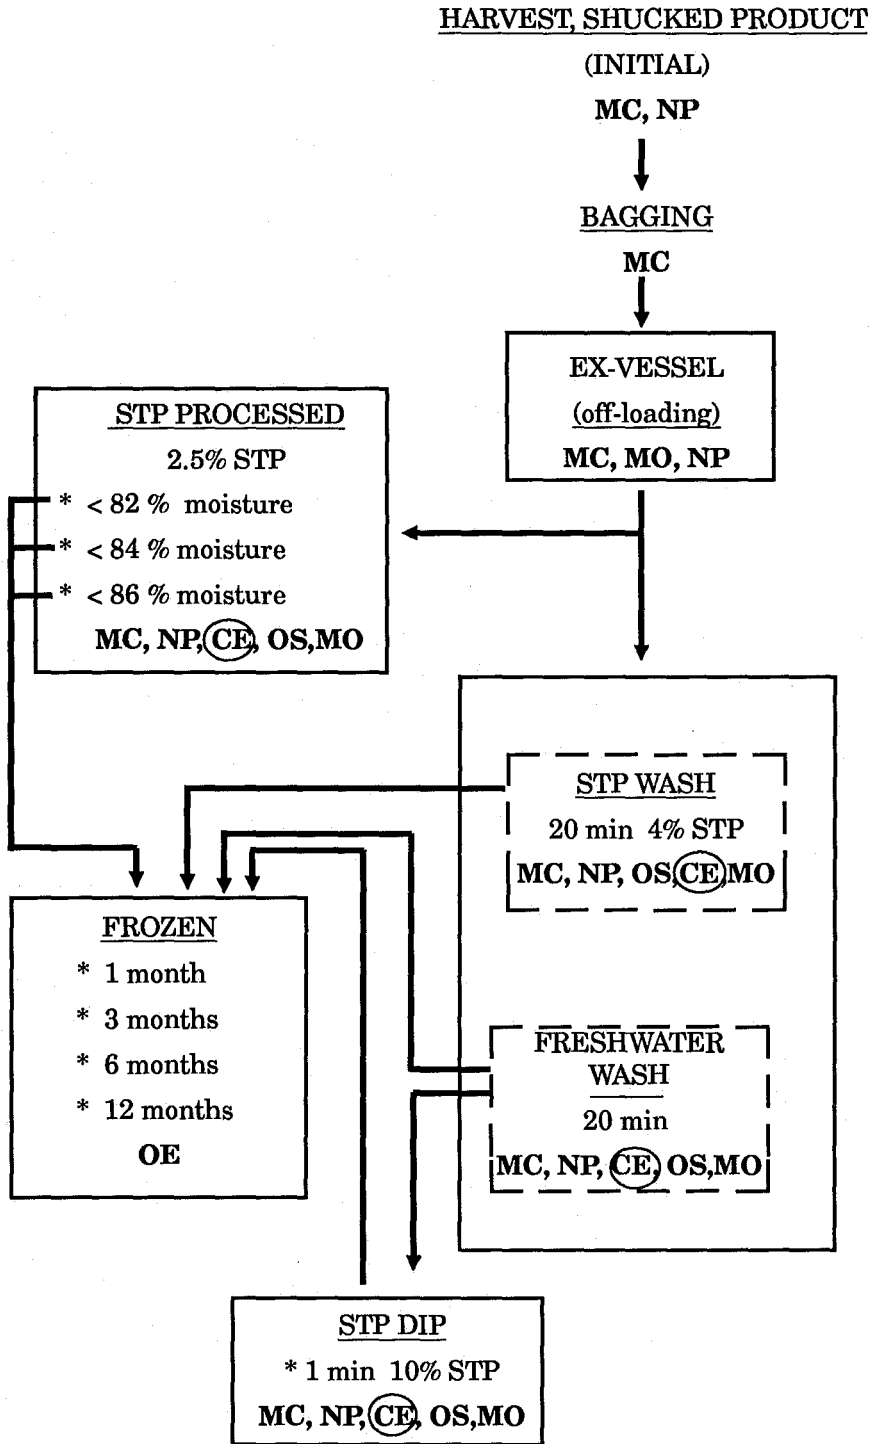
HARVEST, SHUCKED PRODUCT
(INITIAL)
MC, NP

BAGGING
MC

EX-VESSEL
(off-loading)
MC, MO, NP

STP PROCESSED
2.5% STP
* < 82 % moisture
* < 84 % moisture
* < 86 % moisture
MC, NP, CE, OS, MO

STP WASH
20 min 4% STP
MC, NP, OS, CE, MO

FROZEN
* 1 month
* 3 months
* 6 months
* 12 months
OE

FRESHWATER WASH
20 min
MC, NP, CE, OS, MO

STP DIP
* 1 min 10% STP
MC, NP, CE, OS, MO